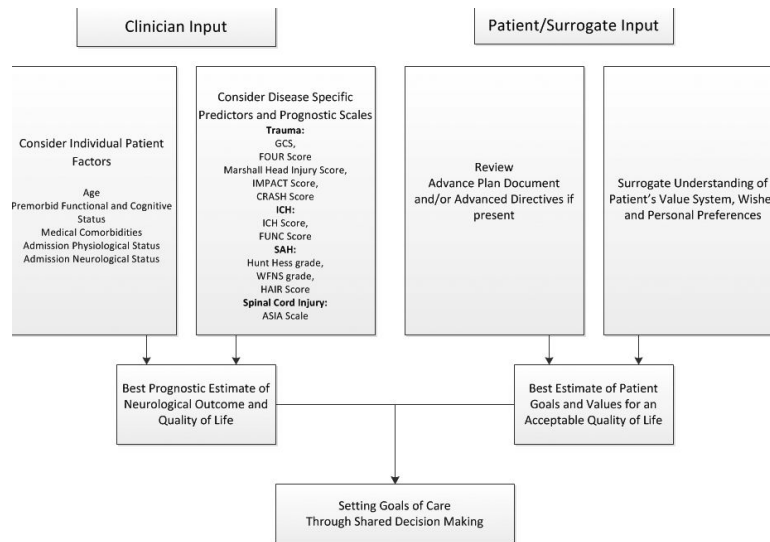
Clinician Input

Patient/Surrogate Input

Consider Individual Patient Factors

Age
Premorbid Functional and Cognitive Status
Medical Comorbidities
Admission Physiological Status
Admission Neurological Status

Consider Disease Specific Predictors and Prognostic Scales
**Trauma:**
GCS,
FOUR Score
Marshall Head Injury Score,
IMPACT Score,
CRASH Score
**ICH:**
ICH Score,
FUNC Score
**SAH:**
Hunt Hess grade,
WFNS grade,
HAIR Score
**Spinal Cord Injury:**
ASIA Scale

Review
Advance Plan Document and/or Advanced Directives if present

Surrogate Understanding of Patient's Value System, Wishe and Personal Preferences

Best Prognostic Estimate of Neurological Outcome and Quality of Life

Best Estimate of Patient Goals and Values for an Acceptable Quality of Life

Setting Goals of Care Through Shared Decision Making